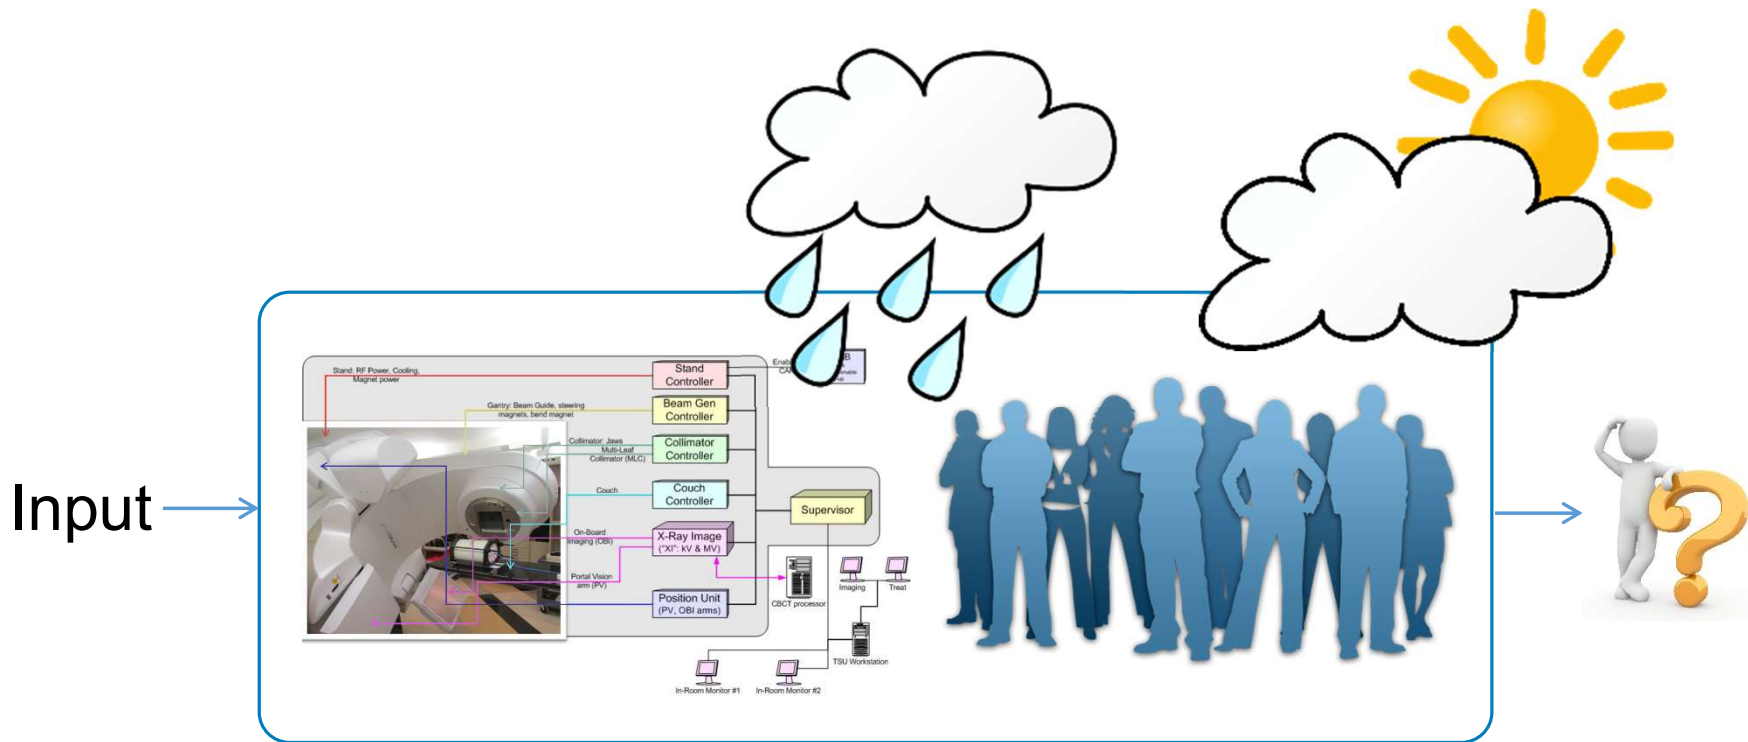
Input

Stand: RF Power, Cooling, Magnet power

Stand Controller

Gantry: Beam Guide, steering magnets, bend magnet

Beam Gen Controller

Collimator: Jaws Multi-Leaf Collimator (MLC)

Collimator Controller

Couch

Couch Controller

On-Board Imaging (OBI)

X-Ray Image ("XI": kV & MV)

Portal Vision arm (PV)

Position Unit (PV, OBI arms)

Supervisor

CBCT processor

Imaging

Treat

TSU Workstation

In-Room Monitor #1

In-Room Monitor #2

Enab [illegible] CA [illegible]

B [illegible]